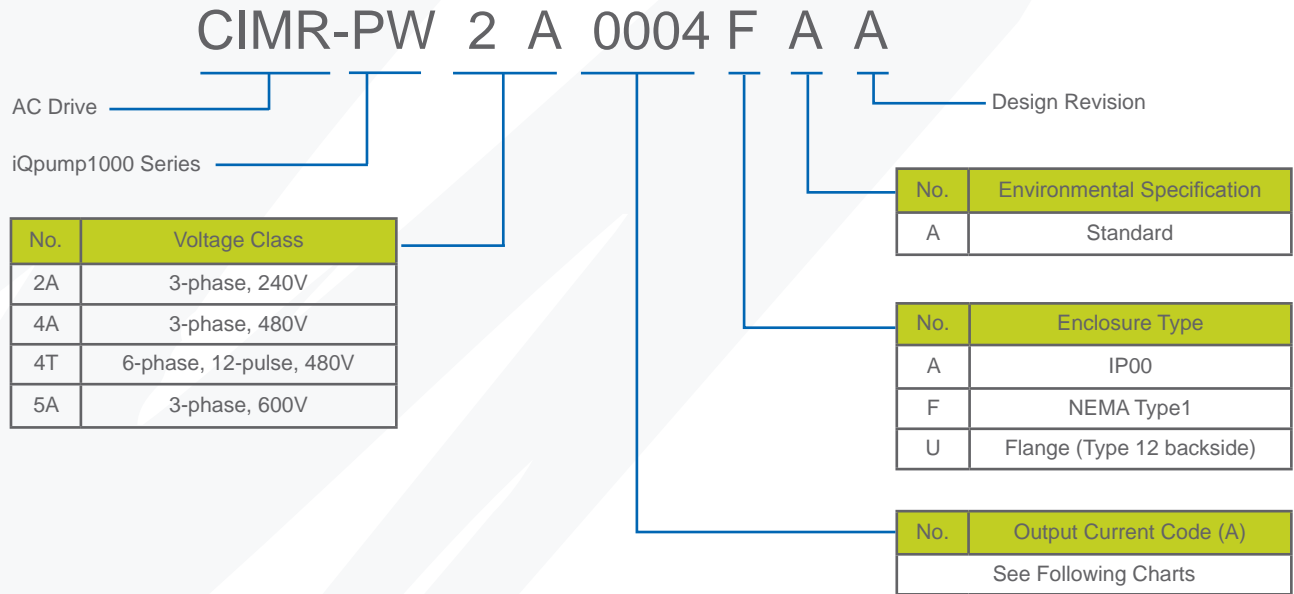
CIMR-PW 2 A 0004 F A A

AC Drive

iQpump1000 Series

Design Revision

| No. | Environmental Specification |
|---|---|
| A | Standard |

| No. | Voltage Class |
|---|---|
| 2A | 3-phase, 240V |
| 4A | 3-phase, 480V |
| 4T | 6-phase, 12-pulse, 480V |
| 5A | 3-phase, 600V |

| No. | Enclosure Type |
|---|---|
| A | IP00 |
| F | NEMA Type1 |
| U | Flange (Type 12 backside) |

| No. | Output Current Code (A) |
|---|---|
| See Following Charts | |